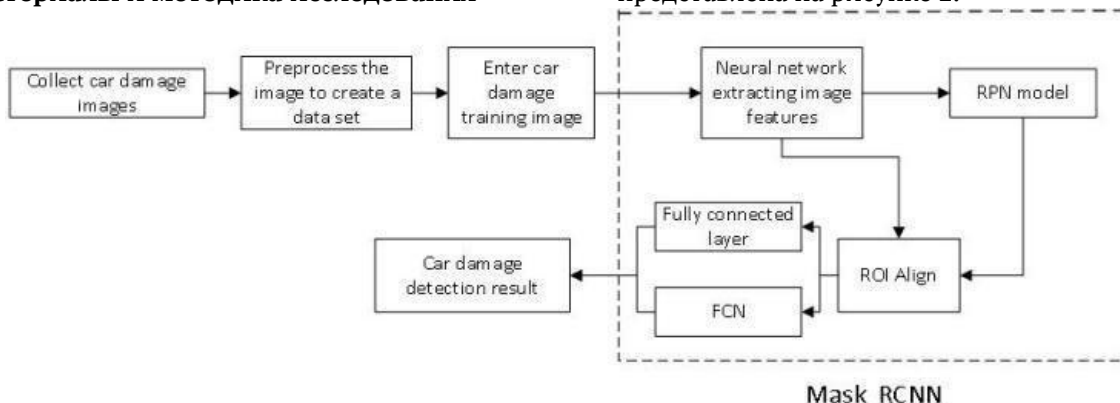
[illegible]

Collect car damage images

Preprocess the image to create a data set

Enter car damage training image

Neural network extracting image features

RPN model

Fully connected layer

FCN

ROI Align

Car damage detection result

Mask RCNN